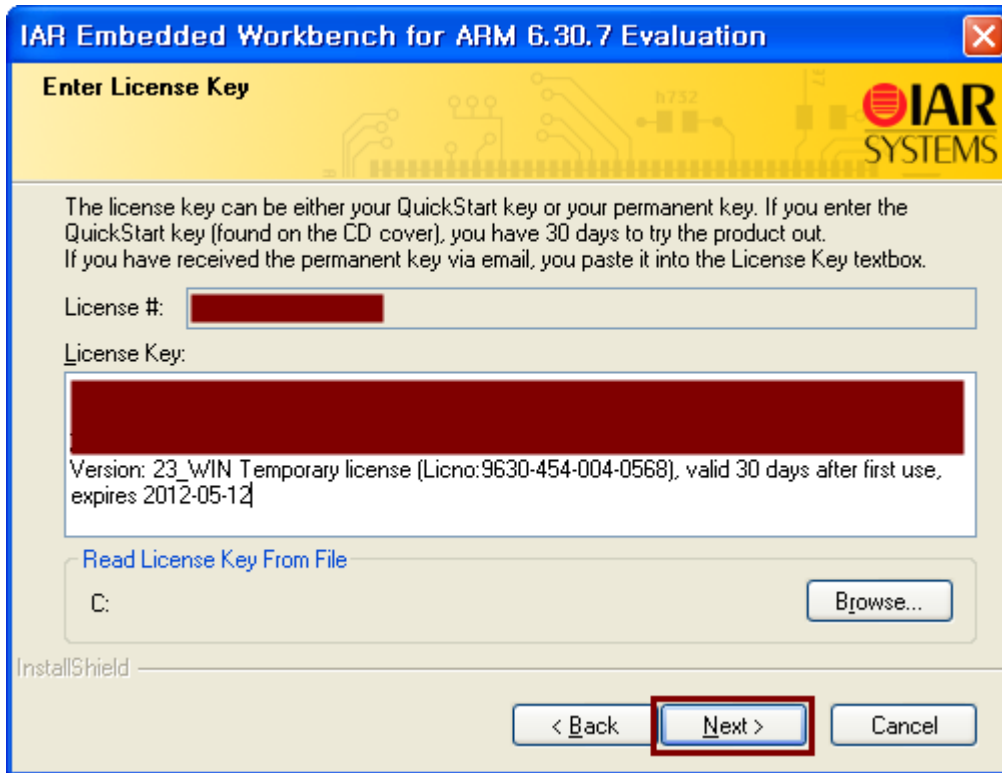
IAR Embedded Workbench for ARM 6.30.7 Evaluation

Enter License Key

IAR SYSTEMS

The license key can be either your QuickStart key or your permanent key. If you enter the QuickStart key (found on the CD cover), you have 30 days to try the product out.
If you have received the permanent key via email, you paste it into the License Key textbox.

License #: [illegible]

License Key:

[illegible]
Version: 23_WIN Temporary license (Licno:9630-454-004-0568), valid 30 days after first use, expires 2012-05-12

Read License Key From File

C:

Browse...

InstallShield

< Back

Next >

Cancel